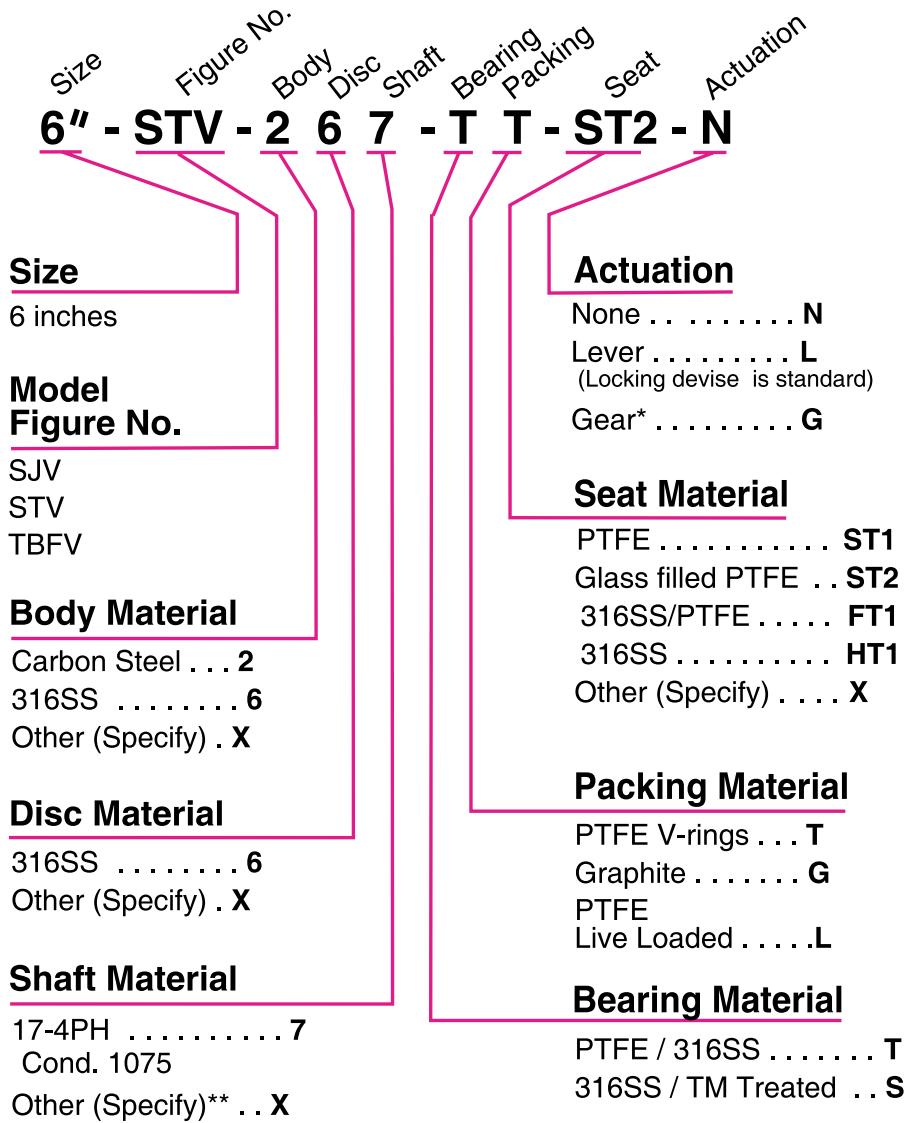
Size Figure No. Body Disc Shaft Bearing Packing Seat Actuation

6" - STV - 2 6 7 - T T - ST2 - N

Size
6 inches

Model
Figure No.
SJV
STV
TBFV

Body Material
Carbon Steel . . . 2
316SS . . . . . . . . 6
Other (Specify) . X

Disc Material
316SS . . . . . . . . 6
Other (Specify) . X

Shaft Material
17-4PH . . . . . . . . . . 7
Cond. 1075
Other (Specify)** . . X

Actuation
None . . . . . . . . . . N
Lever . . . . . . . . . . L
(Locking devise is standard)
Gear* . . . . . . . . . . G

Seat Material
PTFE . . . . . . . . . . . . ST1
Glass filled PTFE . . ST2
316SS/PTFE . . . . . FT1
316SS . . . . . . . . . . . HT1
Other (Specify) . . . . X

Packing Material
PTFE V-rings . . . T
Graphite . . . . . . . G
PTFE
Live Loaded . . . . .L

Bearing Material
PTFE / 316SS . . . . . . . T
316SS / TM Treated . . S